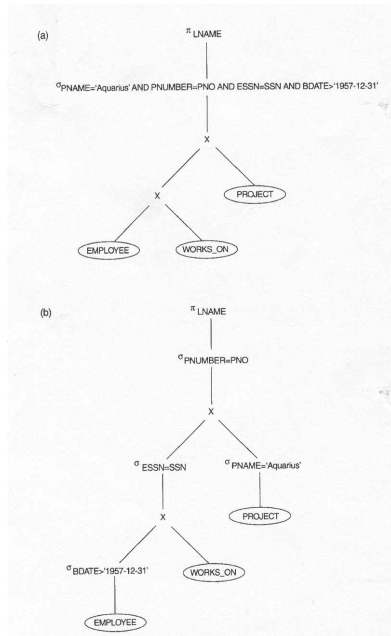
(a)

$\pi_{\text{LNAME}}$

$\sigma_{\text{PNAME='Aquarius' AND PNUMBER=PNO AND ESSN=SSN AND BDATE>'1957-12-31'}}$

X

X

PROJECT

EMPLOYEE

WORKS_ON

(b)

$\pi_{\text{LNAME}}$

$\sigma_{\text{PNUMBER=PNO}}$

X

$\sigma_{\text{ESSN=SSN}}$

$\sigma_{\text{PNAME='Aquarius'}}$

X

PROJECT

$\sigma_{\text{BDATE>'1957-12-31'}}$

WORKS_ON

EMPLOYEE